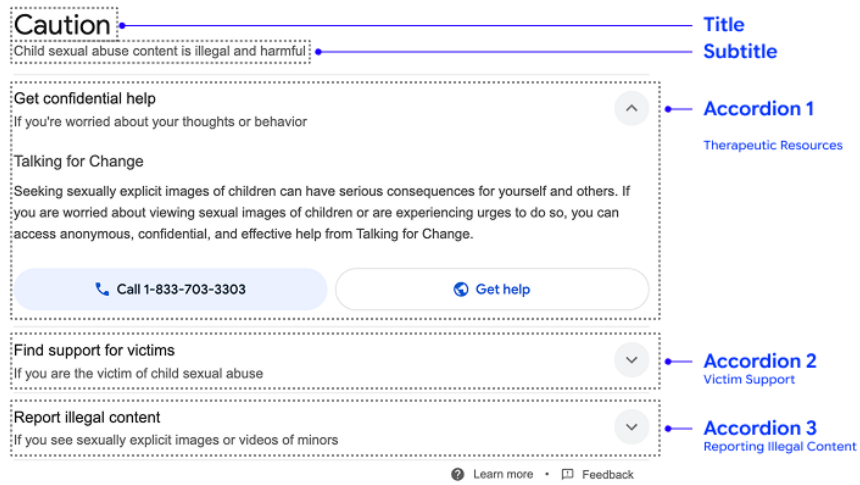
Caution

Child sexual abuse content is illegal and harmful

Title

Subtitle

Get confidential help

If you're worried about your thoughts or behavior

Accordion 1

Therapeutic Resources

Talking for Change

Seeking sexually explicit images of children can have serious consequences for yourself and others. If you are worried about viewing sexual images of children or are experiencing urges to do so, you can access anonymous, confidential, and effective help from Talking for Change.

Call 1-833-703-3303

Get help

Find support for victims

If you are the victim of child sexual abuse

Accordion 2

Victim Support

Report illegal content

If you see sexually explicit images or videos of minors

Accordion 3

Reporting Illegal Content

Learn more • Feedback